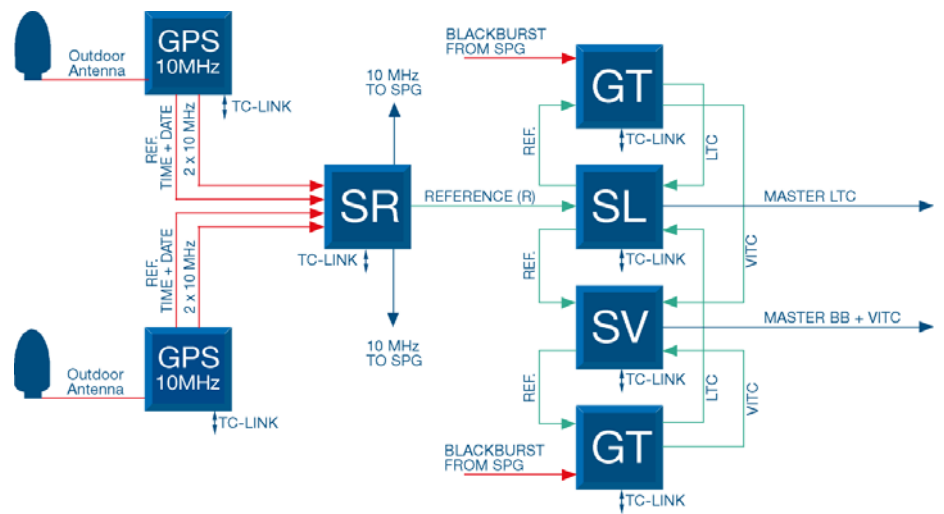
Outdoor Antenna

GPS 10MHz

TC-LINK

REF. TIME + DATE

2 x 10 MHz

REF. TIME + DATE

2 x 10 MHz

GPS 10MHz

Outdoor Antenna

TC-LINK

10 MHz TO SPG

SR

TC-LINK

10 MHz TO SPG

REFERENCE (R)

BLACKBURST FROM SPG

GT

REF.

TC-LINK

LTC

SL

MASTER LTC

REF.

TC-LINK

VITC

SV

MASTER BB + VITC

REF.

TC-LINK

LTC

VITC

BLACKBURST FROM SPG

GT

TC-LINK